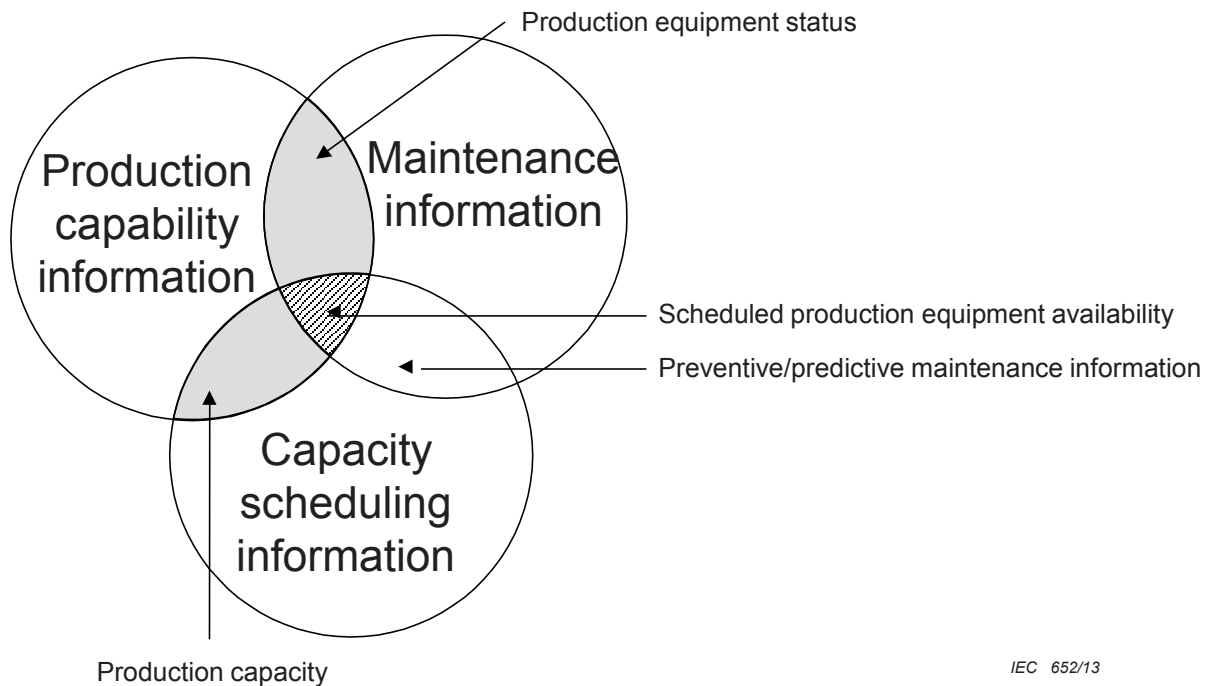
Production equipment status

Production capability information

Maintenance information

Scheduled production equipment availability

Preventive/predictive maintenance information

Capacity scheduling information

Production capacity

IEC 652/13